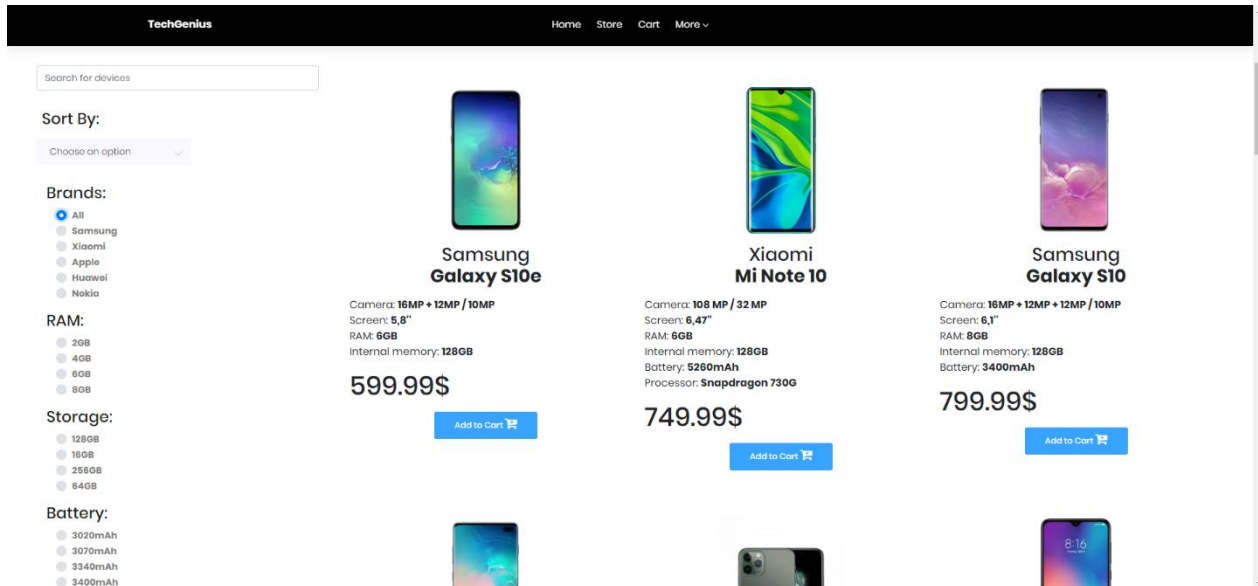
TechGenius

Home Store Cart More

Search for devices

Sort By:

Choose an option

Brands:

All
Samsung
Xiaomi
Apple
Huawei
Nokia

RAM:

2GB
4GB
6GB
8GB

Storage:

128GB
16GB
256GB
64GB

Battery:

3020mAh
3070mAh
3340mAh
3400mAh

Samsung
**Galaxy S10e**

Camera: **16MP + 12MP / 10MP**
Screen: **5,8"**
RAM: **6GB**
Internal memory: **128GB**

599.99$

Add to Cart

Xiaomi
**Mi Note 10**

Camera: **108 MP / 32 MP**
Screen: **6,47"**
RAM: **6GB**
Internal memory: **128GB**
Battery: **5260mAh**
Processor: **Snapdragon 730G**

749.99$

Add to Cart

Samsung
**Galaxy S10**

Camera: **16MP + 12MP + 12MP / 10MP**
Screen: **6,1"**
RAM: **8GB**
Internal memory: **128GB**
Battery: **3400mAh**

799.99$

Add to Cart

8:16